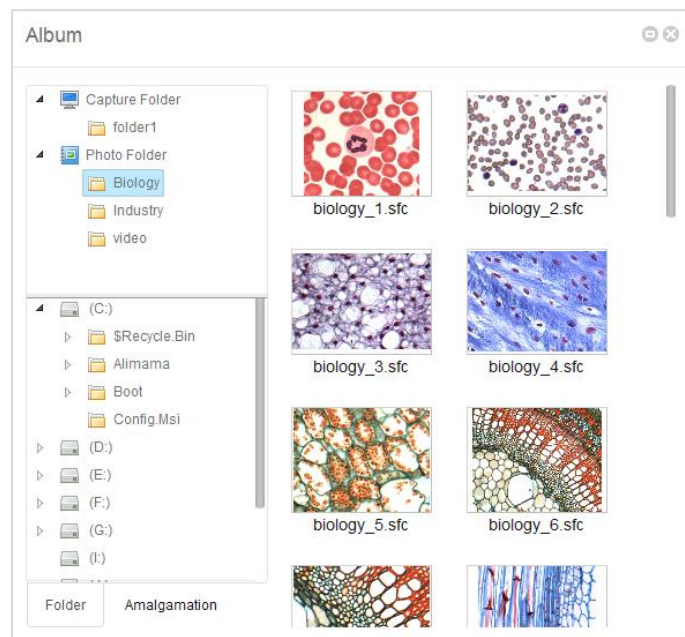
Album

Capture Folder
folder1
Photo Folder
Biology
Industry
video

(C:)
$Recycle.Bin
Alimama
Boot
Config.Msi
(D:)
(E:)
(F:)
(G:)
(I:)

Folder
Amalgamation

biology_1.sfc
biology_2.sfc
biology_3.sfc
biology_4.sfc
biology_5.sfc
biology_6.sfc